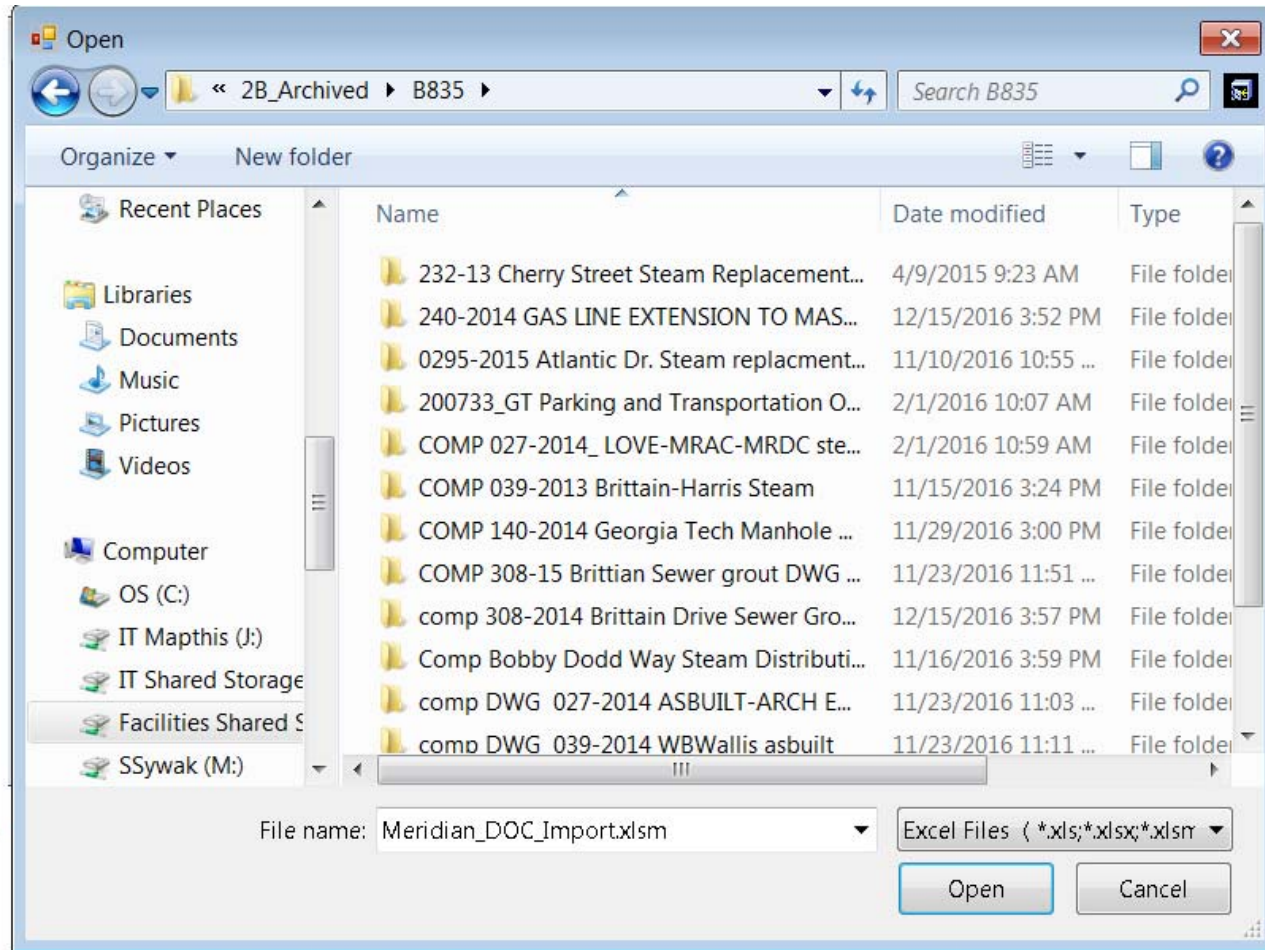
Open

« 2B_Archived ▸ B835 ▸

Search B835

Organize ▾ New folder

Recent Places

Libraries
Documents
Music
Pictures
Videos

Computer
OS (C:)
IT Mapthis (J:)
IT Shared Storage
Facilities Shared S
SSywak (M:)

| Name | Date modified | Type |
|---|---|---|
| 232-13 Cherry Street Steam Replacement... | 4/9/2015 9:23 AM | File folder |
| 240-2014 GAS LINE EXTENSION TO MAS... | 12/15/2016 3:52 PM | File folder |
| 0295-2015 Atlantic Dr. Steam replacment... | 11/10/2016 10:55 ... | File folder |
| 200733_GT Parking and Transportation O... | 2/1/2016 10:07 AM | File folder |
| COMP 027-2014_ LOVE-MRAC-MRDC ste... | 2/1/2016 10:59 AM | File folder |
| COMP 039-2013 Brittain-Harris Steam | 11/15/2016 3:24 PM | File folder |
| COMP 140-2014 Georgia Tech Manhole ... | 11/29/2016 3:00 PM | File folder |
| COMP 308-15 Brittian Sewer grout DWG ... | 11/23/2016 11:51 ... | File folder |
| comp 308-2014 Brittain Drive Sewer Gro... | 12/15/2016 3:57 PM | File folder |
| Comp Bobby Dodd Way Steam Distributi... | 11/16/2016 3:59 PM | File folder |
| comp DWG 027-2014 ASBUILT-ARCH E... | 11/23/2016 11:03 ... | File folder |
| comp DWG 039-2014 WBWallis asbuilt | 11/23/2016 11:11 ... | File folder |

File name: Meridian_DOC_Import.xlsm

Excel Files ( *.xls;*.xlsx;*.xlsm

Open

Cancel